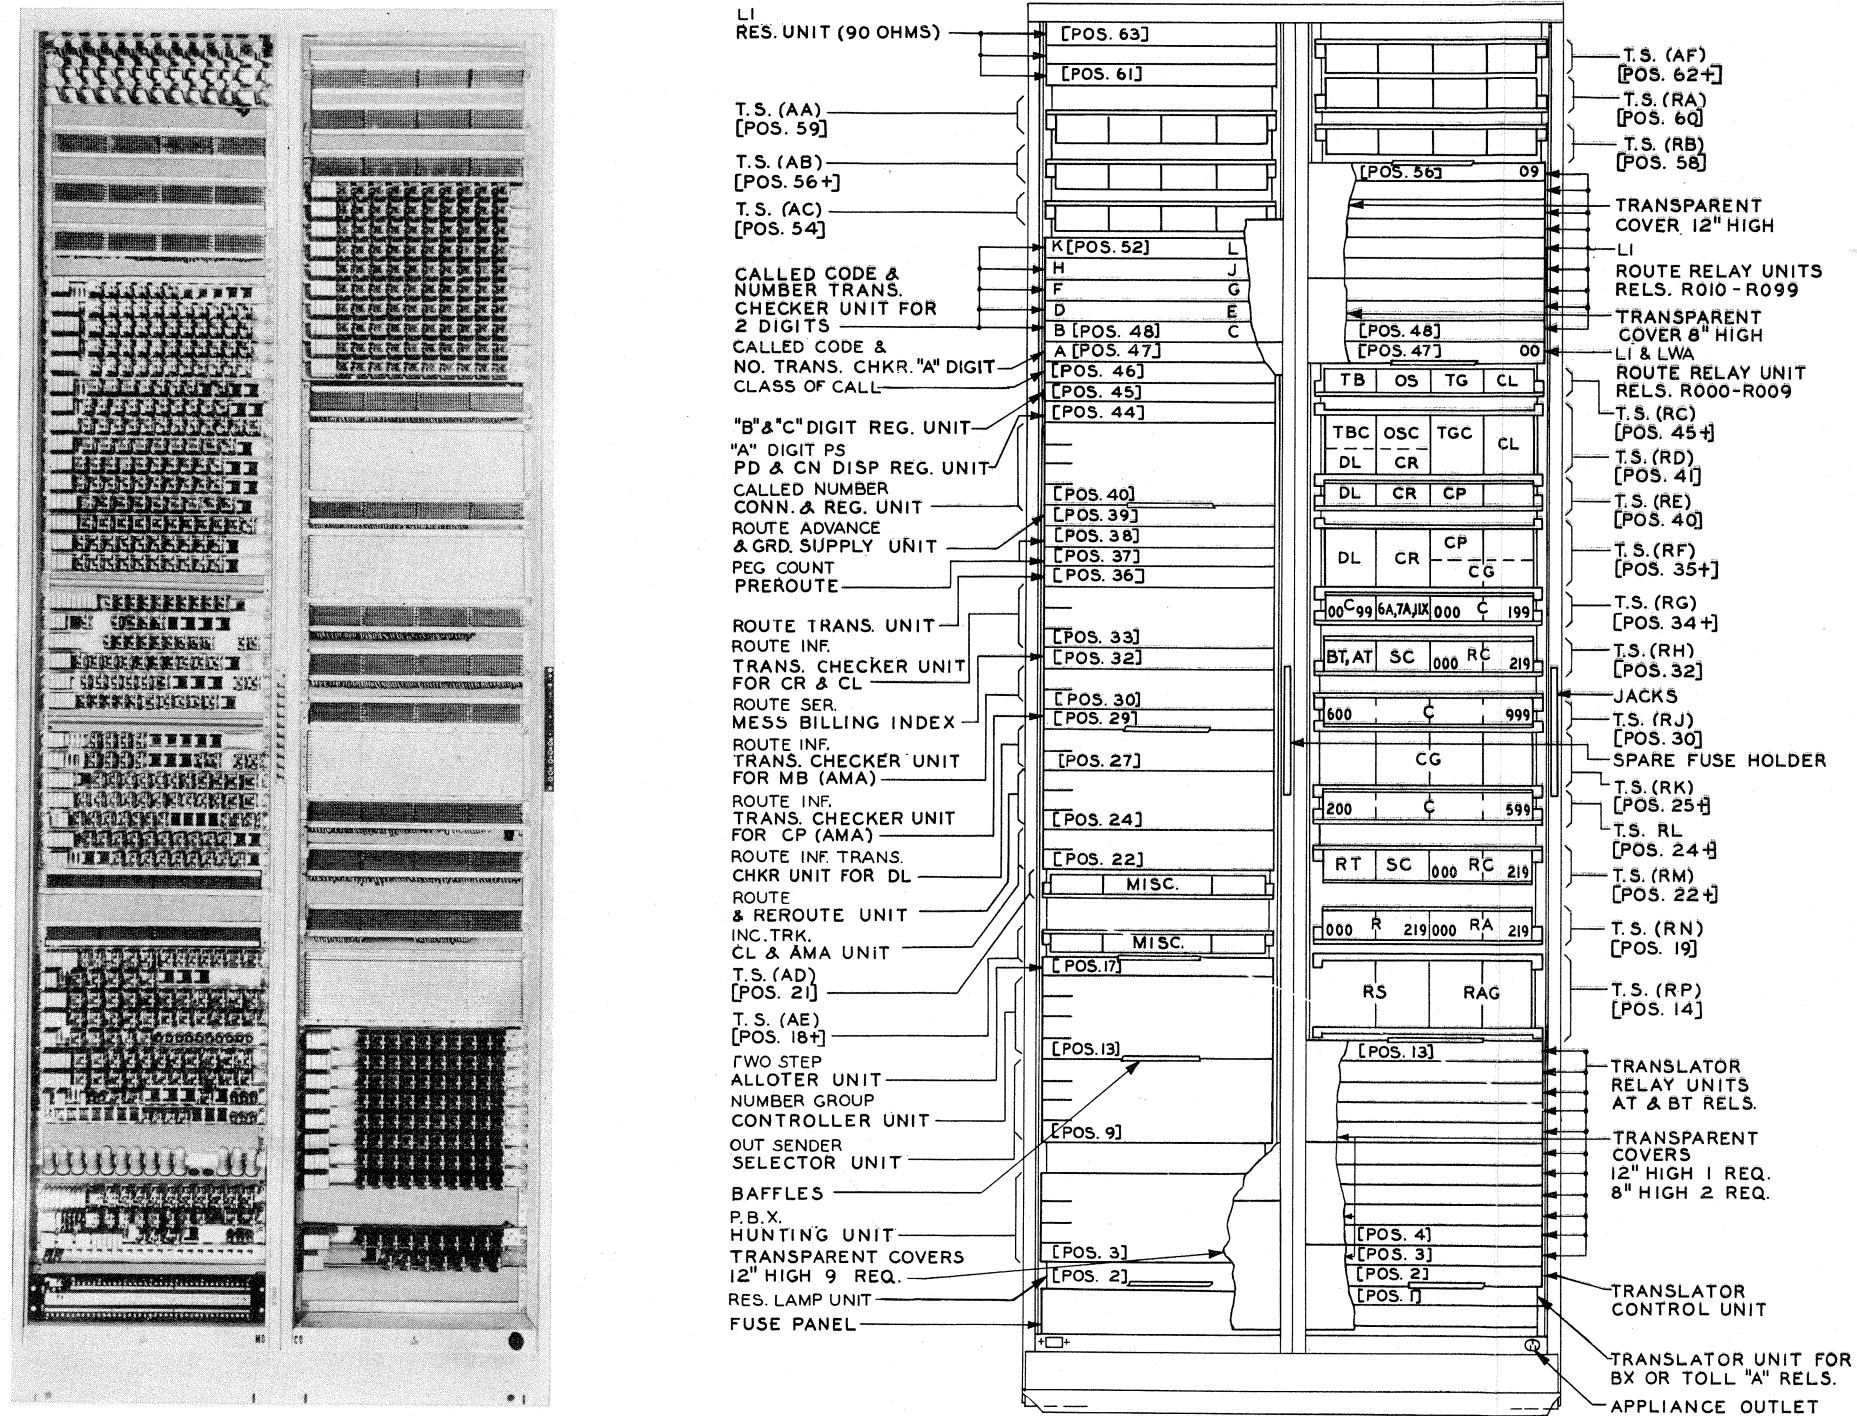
LI
RES. UNIT (90 OHMS)
[POS. 63]
[POS. 61]
T.S. (AA)
[POS. 59]
T.S. (AB)
[POS. 56+]
T.S. (AC)
[POS. 54]
K [POS. 52] L
H J
F G
D E
B [POS. 48] C
A [POS. 47]
CALLED CODE & NUMBER TRANS. CHECKER UNIT FOR 2 DIGITS
CALLED CODE & NO. TRANS. CHKR. "A" DIGIT
CLASS OF CALL
[POS. 46]
[POS. 45]
[POS. 44]
"B" & "C" DIGIT REG. UNIT
"A" DIGIT PS
PD & CN DISP REG. UNIT
CALLED NUMBER CONN. & REG. UNIT
[POS. 40]
[POS. 39]
ROUTE ADVANCE & GRD. SUPPLY UNIT
[POS. 38]
[POS. 37]
PEG COUNT
PREROUTE
[POS. 36]
ROUTE TRANS. UNIT
[POS. 33]
ROUTE INF. TRANS. CHECKER UNIT FOR CR & CL
[POS. 32]
ROUTE SER. MESS BILLING INDEX
[POS. 30]
[POS. 29]
ROUTE INF. TRANS. CHECKER UNIT FOR MB (AMA)
[POS. 27]
ROUTE INF. TRANS. CHECKER UNIT FOR CP (AMA)
[POS. 24]
ROUTE INF. TRANS. CHKR UNIT FOR DL
[POS. 22]
MISC.
ROUTE & REROUTE UNIT
INC. TRK. CL & AMA UNIT
MISC.
T.S. (AD)
[POS. 21]
[POS. 17]
T.S. (AE)
[POS. 18+]
TWO STEP ALLOTER UNIT
[POS. 13]
NUMBER GROUP CONTROLLER UNIT
[POS. 9]
OUT SENDER SELECTOR UNIT
BAFFLES
P.B.X. HUNTING UNIT
TRANSPARENT COVERS 12" HIGH 9 REQ.
[POS. 3]
[POS. 2]
RES. LAMP UNIT
FUSE PANEL
T.S. (AF)
[POS. 62+]
T.S. (RA)
[POS. 60]
T.S. (RB)
[POS. 58]
[POS. 56] 09
TRANSPARENT COVER 12" HIGH
LI
ROUTE RELAY UNITS RELS. R010 - R099
TRANSPARENT COVER 8" HIGH
[POS. 48]
[POS. 47] 00
LI & LWA
ROUTE RELAY UNIT RELS. R000-R009
TB | OS | TG | CL
T.S. (RC)
[POS. 45+]
TBC | OSC | TGC | CL
DL | CR
T.S. (RD)
[POS. 41]
DL | CR | CP
T.S. (RE)
[POS. 40]
DL | CR | CP | CG
T.S. (RF)
[POS. 35+]
00 C 99 | 6A,7A,11X | 000 C 199
T.S. (RG)
[POS. 34+]
BT, AT | SC | 000 RC 219
T.S. (RH)
[POS. 32]
JACKS
600 C 999
T.S. (RJ)
[POS. 30]
SPARE FUSE HOLDER
CG
T.S. (RK)
[POS. 25+]
200 C 599
T.S. RL
[POS. 24+]
RT | SC | 000 RC 219
T.S. (RM)
[POS. 22+]
000 R 219 | 000 RA 219
T.S. (RN)
[POS. 19]
RS | RAG
T.S. (RP)
[POS. 14]
[POS. 13]
TRANSLATOR RELAY UNITS AT & BT RELS.
TRANSPARENT COVERS 12" HIGH 1 REQ. 8" HIGH 2 REQ.
[POS. 4]
[POS. 3]
[POS. 2]
[POS. 1]
TRANSLATOR CONTROL UNIT
TRANSLATOR UNIT FOR BX OR TOLL "A" RELS.
APPLIANCE OUTLET